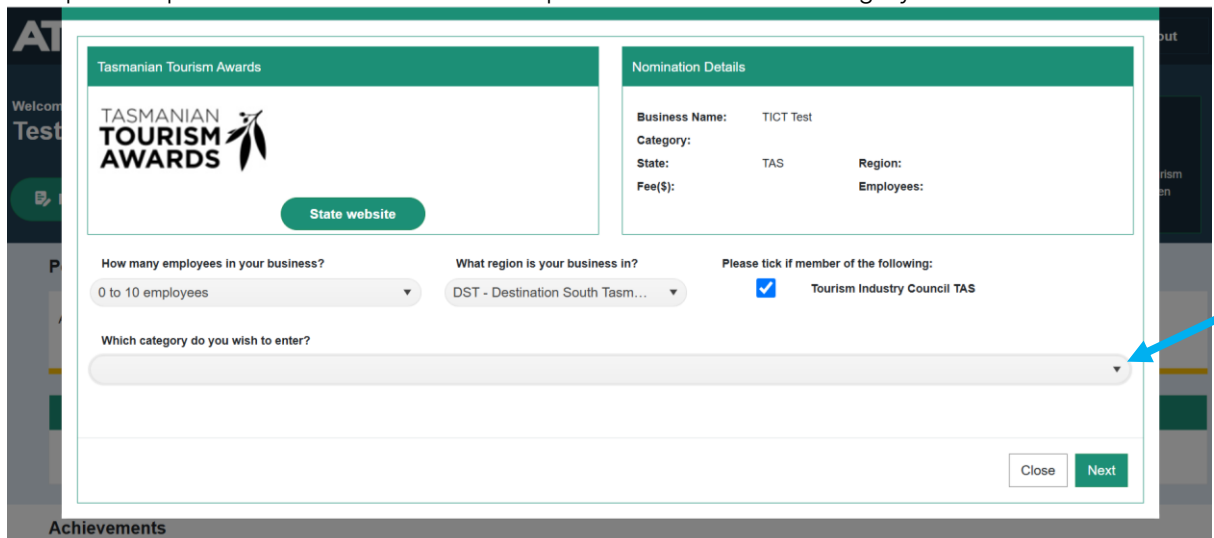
AT
Welcom
Test
out
rism
en
P
Achievements

Tasmanian Tourism Awards

TASMANIAN TOURISM AWARDS

State website

Nomination Details

Business Name: TICT Test
Category:
State: TAS
Region:
Fee($):
Employees:

How many employees in your business?
0 to 10 employees

What region is your business in?
DST - Destination South Tasm...

Please tick if member of the following:
Tourism Industry Council TAS

Which category do you wish to enter?

Close
Next